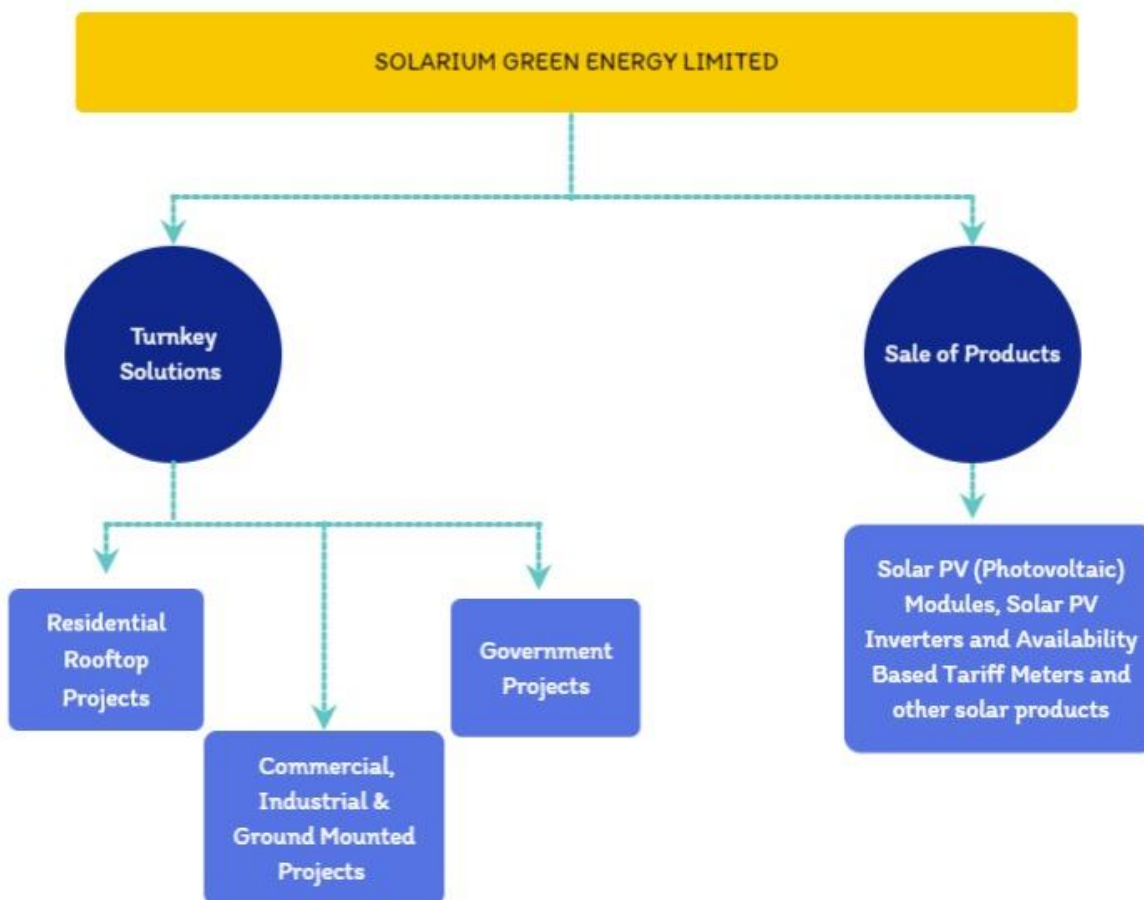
SOLARIUM GREEN ENERGY LIMITED

Turnkey Solutions

Sale of Products

Residential Rooftop Projects

Commercial, Industrial & Ground Mounted Projects

Government Projects

Solar PV (Photovoltaic) Modules, Solar PV Inverters and Availability Based Tariff Meters and other solar products